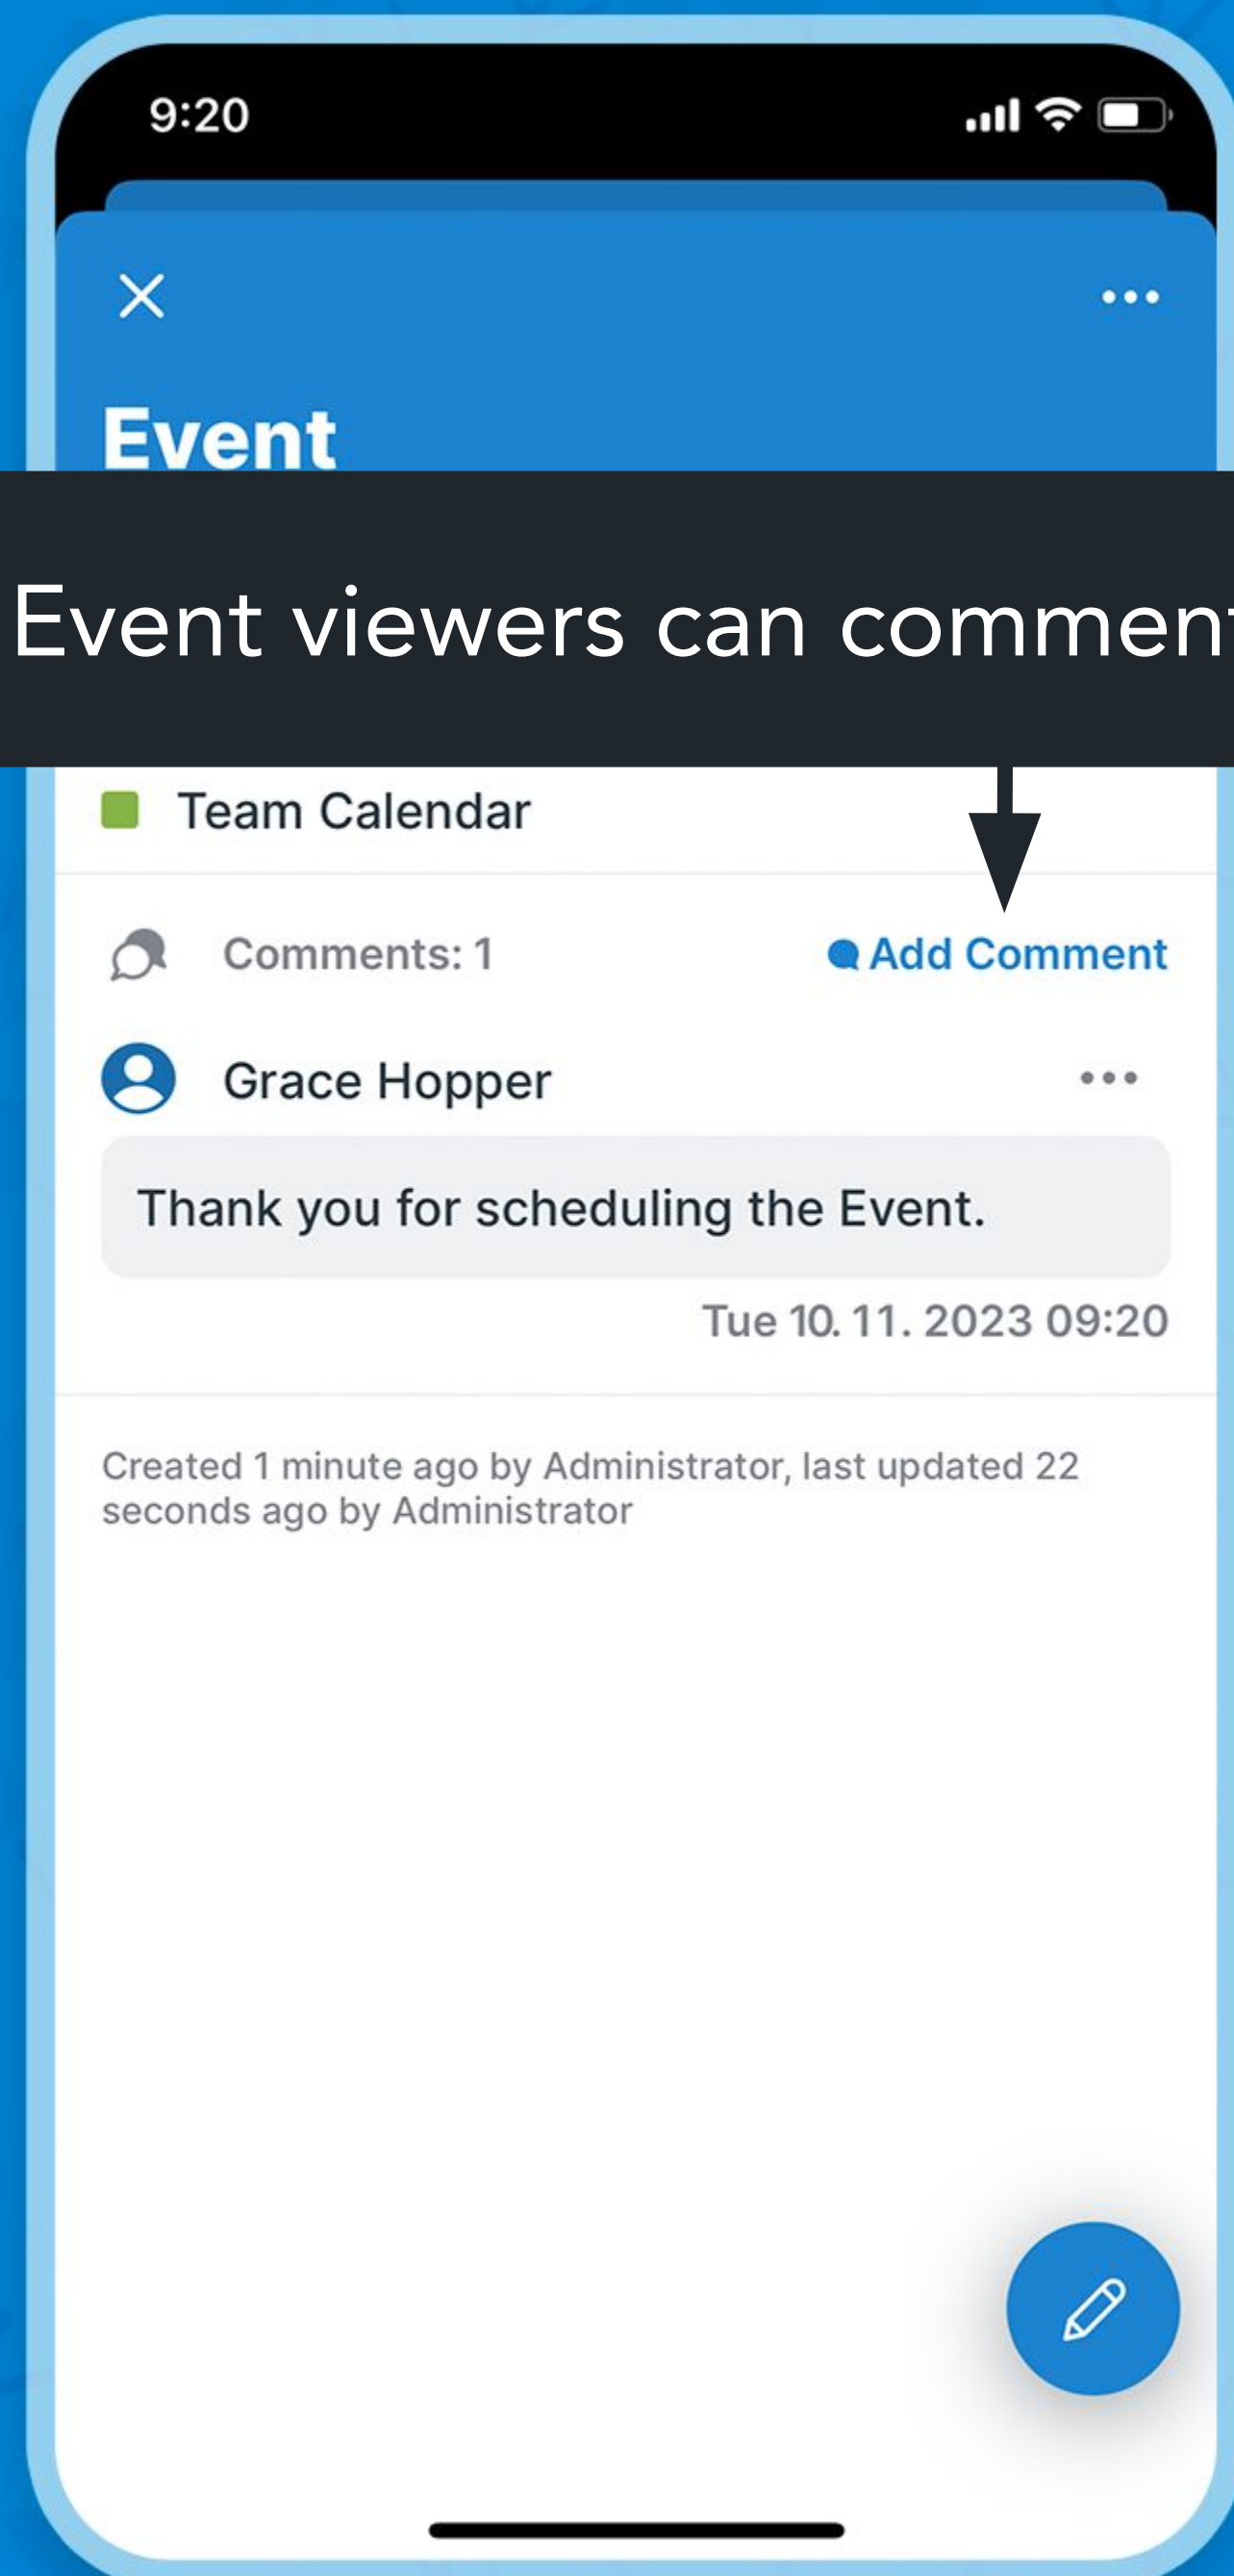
9:20

Event

Event viewers can commen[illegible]

Team Calendar

Comments: 1

Add Comment

Grace Hopper

Thank you for scheduling the Event.

Tue 10. 11. 2023 09:20

Created 1 minute ago by Administrator, last updated 22 seconds ago by Administrator